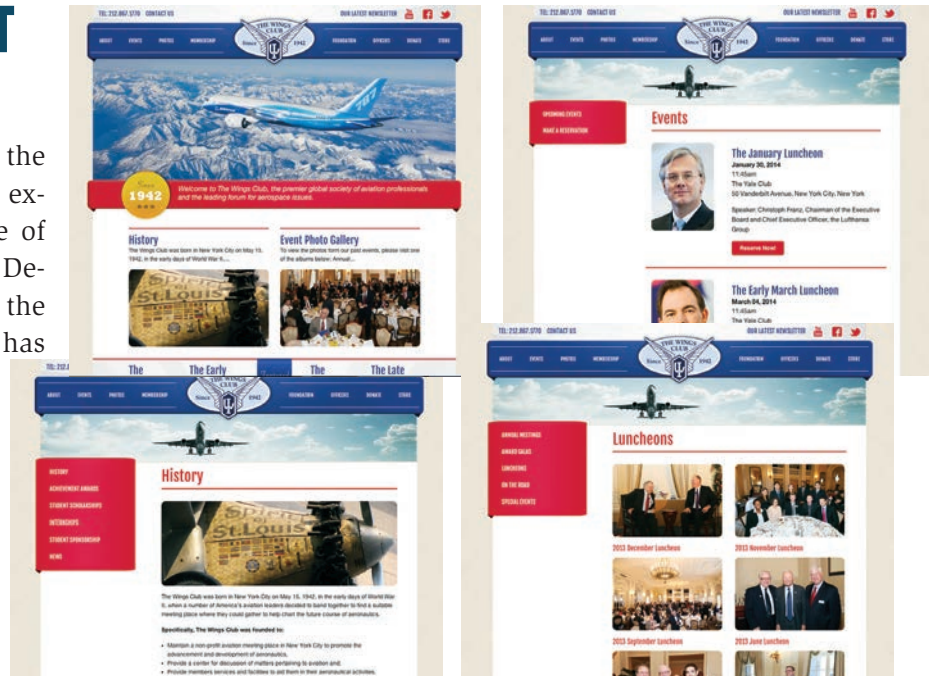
T

the ex- e of De- the has

TEL: 212.867.1770 CONTACT US OUR LATEST NEWSLETTER

ABOUT EVENTS PHOTOS MEMBERSHIP THE WINGS CLUB Since 1942 FOUNDATION OFFICERS DONATE STORE

Since 1942

Welcome to The Wings Club, the premier global society of aviation professionals and the leading forum for aerospace issues.

History
The Wings Club was born in New York City on May 15, 1942, in the early days of World War II, ...

Event Photo Gallery
To view the photos from our past events, please visit one of the albums below: Annual...

The The Early The The Late

TEL: 212.867.1770 CONTACT US OUR LATEST NEWSLETTER

ABOUT EVENTS PHOTOS MEMBERSHIP THE WINGS CLUB Since 1942 FOUNDATION OFFICERS DONATE STORE

UPCOMING EVENTS
MAKE A RESERVATION

Events

The January Luncheon
January 30, 2014
11:45am
The Yale Club
50 Vanderbilt Avenue, New York City, New York

Speaker: Christoph Franz, Chairman of the Executive Board and Chief Executive Officer, the Lufthansa Group

Reserve Now!

The Early March Luncheon
March 04, 2014
11:45am
The Yale Club

TEL: 212.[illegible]

ABOUT EVENTS PHOTOS MEMBERSHIP THE WINGS CLUB Since 1942 FOUNDATION OFFICERS DONATE STORE

HISTORY
ACHIEVEMENT AWARDS
STUDENT SCHOLARSHIPS
INTERNSHIPS
STUDENT SPONSORSHIP
NEWS

History

The Wings Club was born in New York City on May 15, 1942, in the early days of World War II, when a number of America's aviation leaders decided to band together to find a suitable meeting place where they could gather to help chart the future course of aeronautics.

Specifically, The Wings Club was founded to:

• Maintain a non-profit aviation meeting place in New York City to promote the advancement and development of aeronautics.
• Provide a center for discussion of matters pertaining to aviation and.
• Provide members services and facilities to aid them in their aeronautical activities.

TEL: 212.867.1770 CONTACT US OUR LATEST NEWSLETTER

ABOUT EVENTS PHOTOS MEMBERSHIP THE WINGS CLUB Since 1942 FOUNDATION OFFICERS DONATE STORE

ANNUAL MEETINGS
AWARD GALAS
LUNCHEONS
ON THE ROAD
SPECIAL EVENTS

Luncheons

2013 December Luncheon
2013 November Luncheon
2013 September Luncheon
2013 June Luncheon